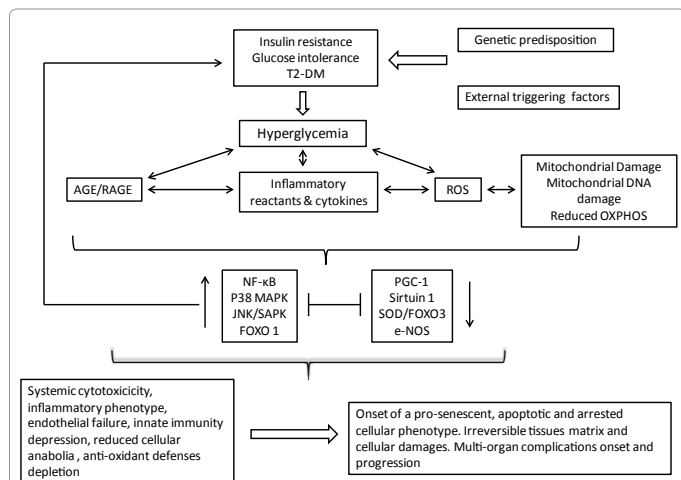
Insulin resistance
Glucose intolerance
T2-DM

Genetic predisposition

External triggering factors

Hyperglycemia

AGE/RAGE

Inflammatory reactants & cytokines

ROS

Mitochondrial Damage
Mitochondrial DNA damage
Reduced OXPHOS

NF-κB
P38 MAPK
JNK/SAPK
FOXO 1

PGC-1
Sirtuin 1
SOD/FOXO3
e-NOS

Systemic cytotoxicicity, inflammatory phenotype, endothelial failure, innate immunity depression, reduced cellular anabolia , anti-oxidant defenses depletion

Onset of a pro-senescent, apoptotic and arrested cellular phenotype. Irreversible tissues matrix and cellular damages. Multi-organ complications onset and progression